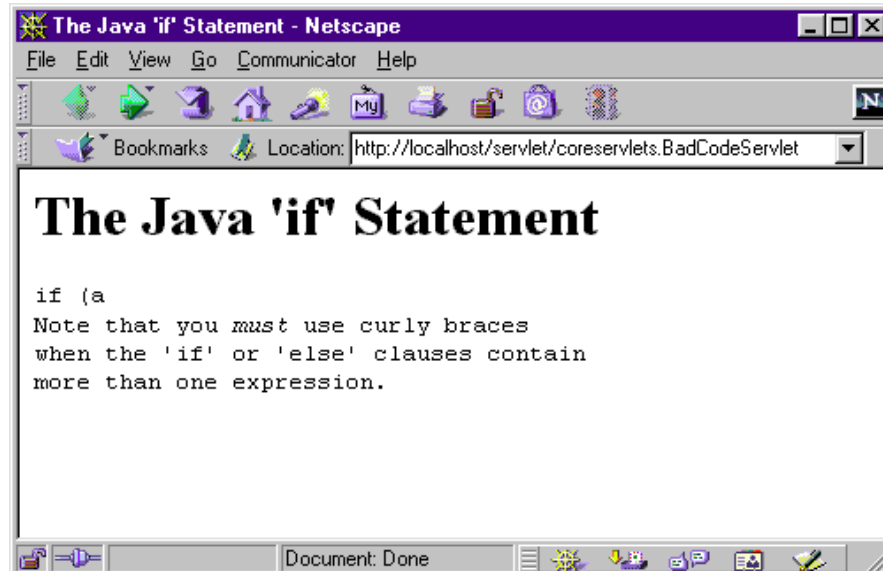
The Java 'if' Statement - Netscape

File Edit View Go Communicator Help

N

Bookmarks Location: http://localhost/servlet/coreservlets.BadCodeServlet

# The Java 'if' Statement

if (a
Note that you *must* use curly braces
when the 'if' or 'else' clauses contain
more than one expression.

Document: Done